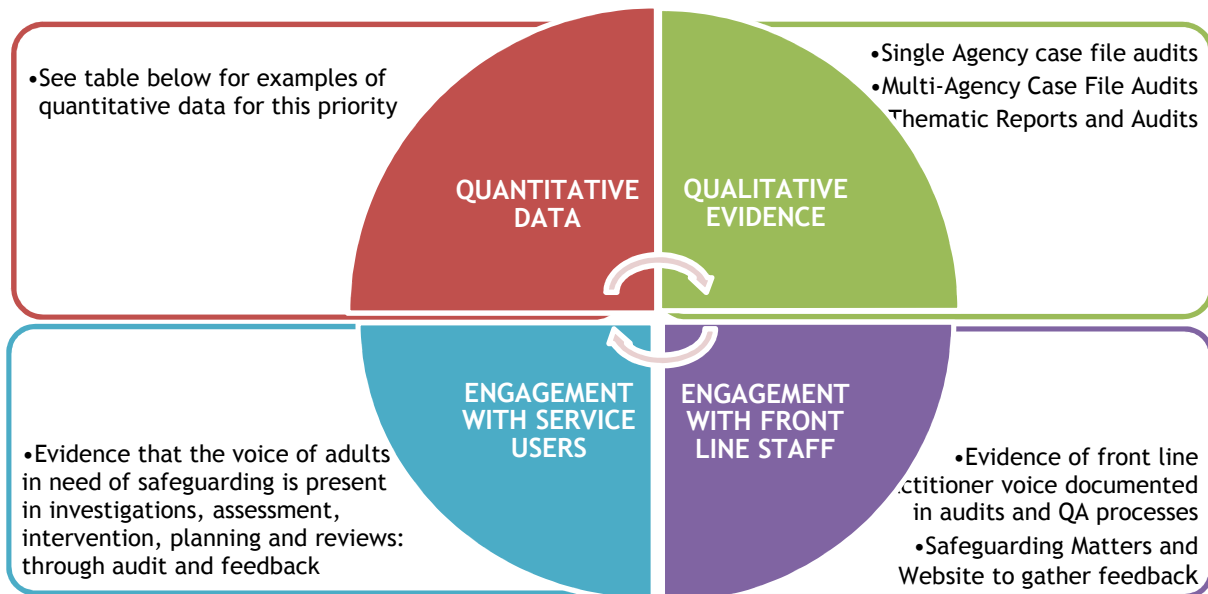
•See table below for examples of quantitative data for this priority

QUANTITATIVE DATA

•Single Agency case file audits
•Multi-Agency Case File Audits
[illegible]Thematic Reports and Audits

QUALITATIVE EVIDENCE

ENGAGEMENT WITH SERVICE USERS

•Evidence that the voice of adults in need of safeguarding is present in investigations, assessment, intervention, planning and reviews: through audit and feedback

ENGAGEMENT WITH FRONT LINE STAFF

•Evidence of front line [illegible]ctitioner voice documented in audits and QA processes
•Safeguarding Matters and Website to gather feedback